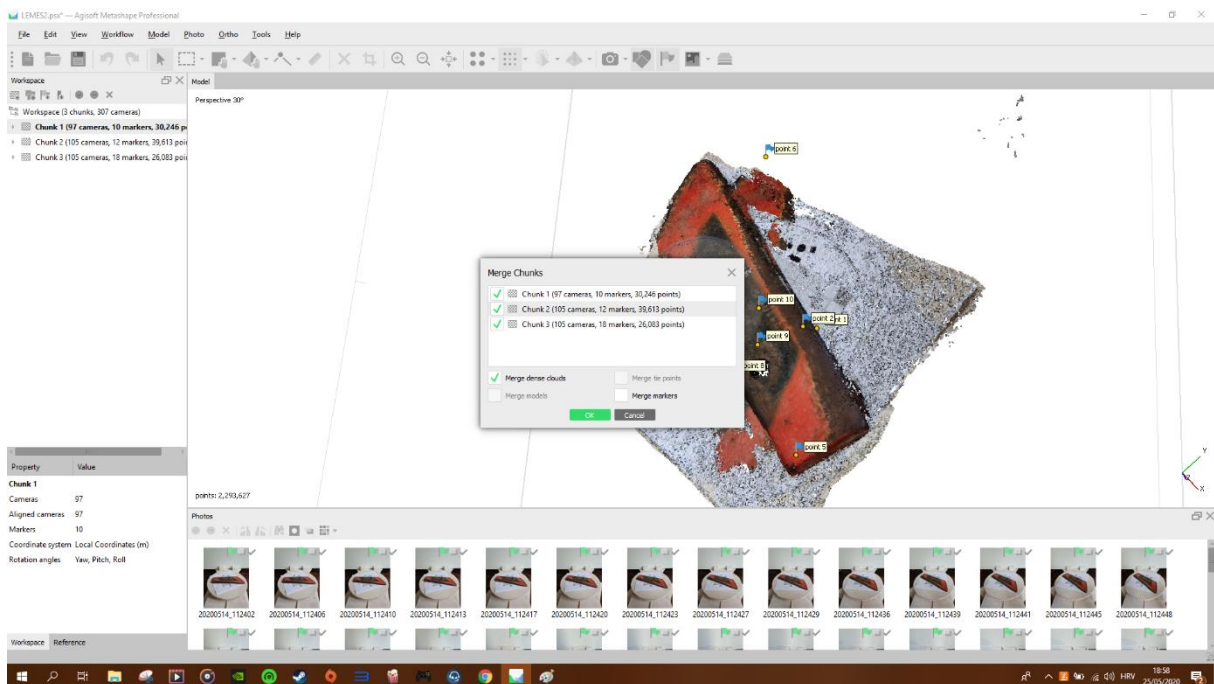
LEMES2.psx* — Agisoft Metashape Professional

File Edit View Workflow Model Photo Ortho Tools Help

Workspace

Workspace (3 chunks, 307 cameras)
Chunk 1 (97 cameras, 10 markers, 30,246 p
Chunk 2 (105 cameras, 12 markers, 39,613 poi
Chunk 3 (105 cameras, 18 markers, 26,083 poi

Model

Perspective 30°

point 6
point 10
point 2
nt 1
point 9
point 8
point 5

Merge Chunks

Chunk 1 (97 cameras, 10 markers, 30,246 points)
Chunk 2 (105 cameras, 12 markers, 39,613 points)
Chunk 3 (105 cameras, 18 markers, 26,083 points)

Merge dense clouds
Merge tie points
Merge models
Merge markers

OK
Cancel

points: 2,293,627

| Property | Value |
|---|---|
| Chunk 1 | |
| Cameras | 97 |
| Aligned cameras | 97 |
| Markers | 10 |
| Coordinate system | Local Coordinates (m) |
| Rotation angles | Yaw, Pitch, Roll |

Photos

20200514_112402 20200514_112406 20200514_112410 20200514_112413 20200514_112417 20200514_112420 20200514_112423 20200514_112427 20200514_112429 20200514_112436 20200514_112439 20200514_112441 20200514_112445 20200514_112448

Workspace Reference

HRV 18:58 25/05/2020